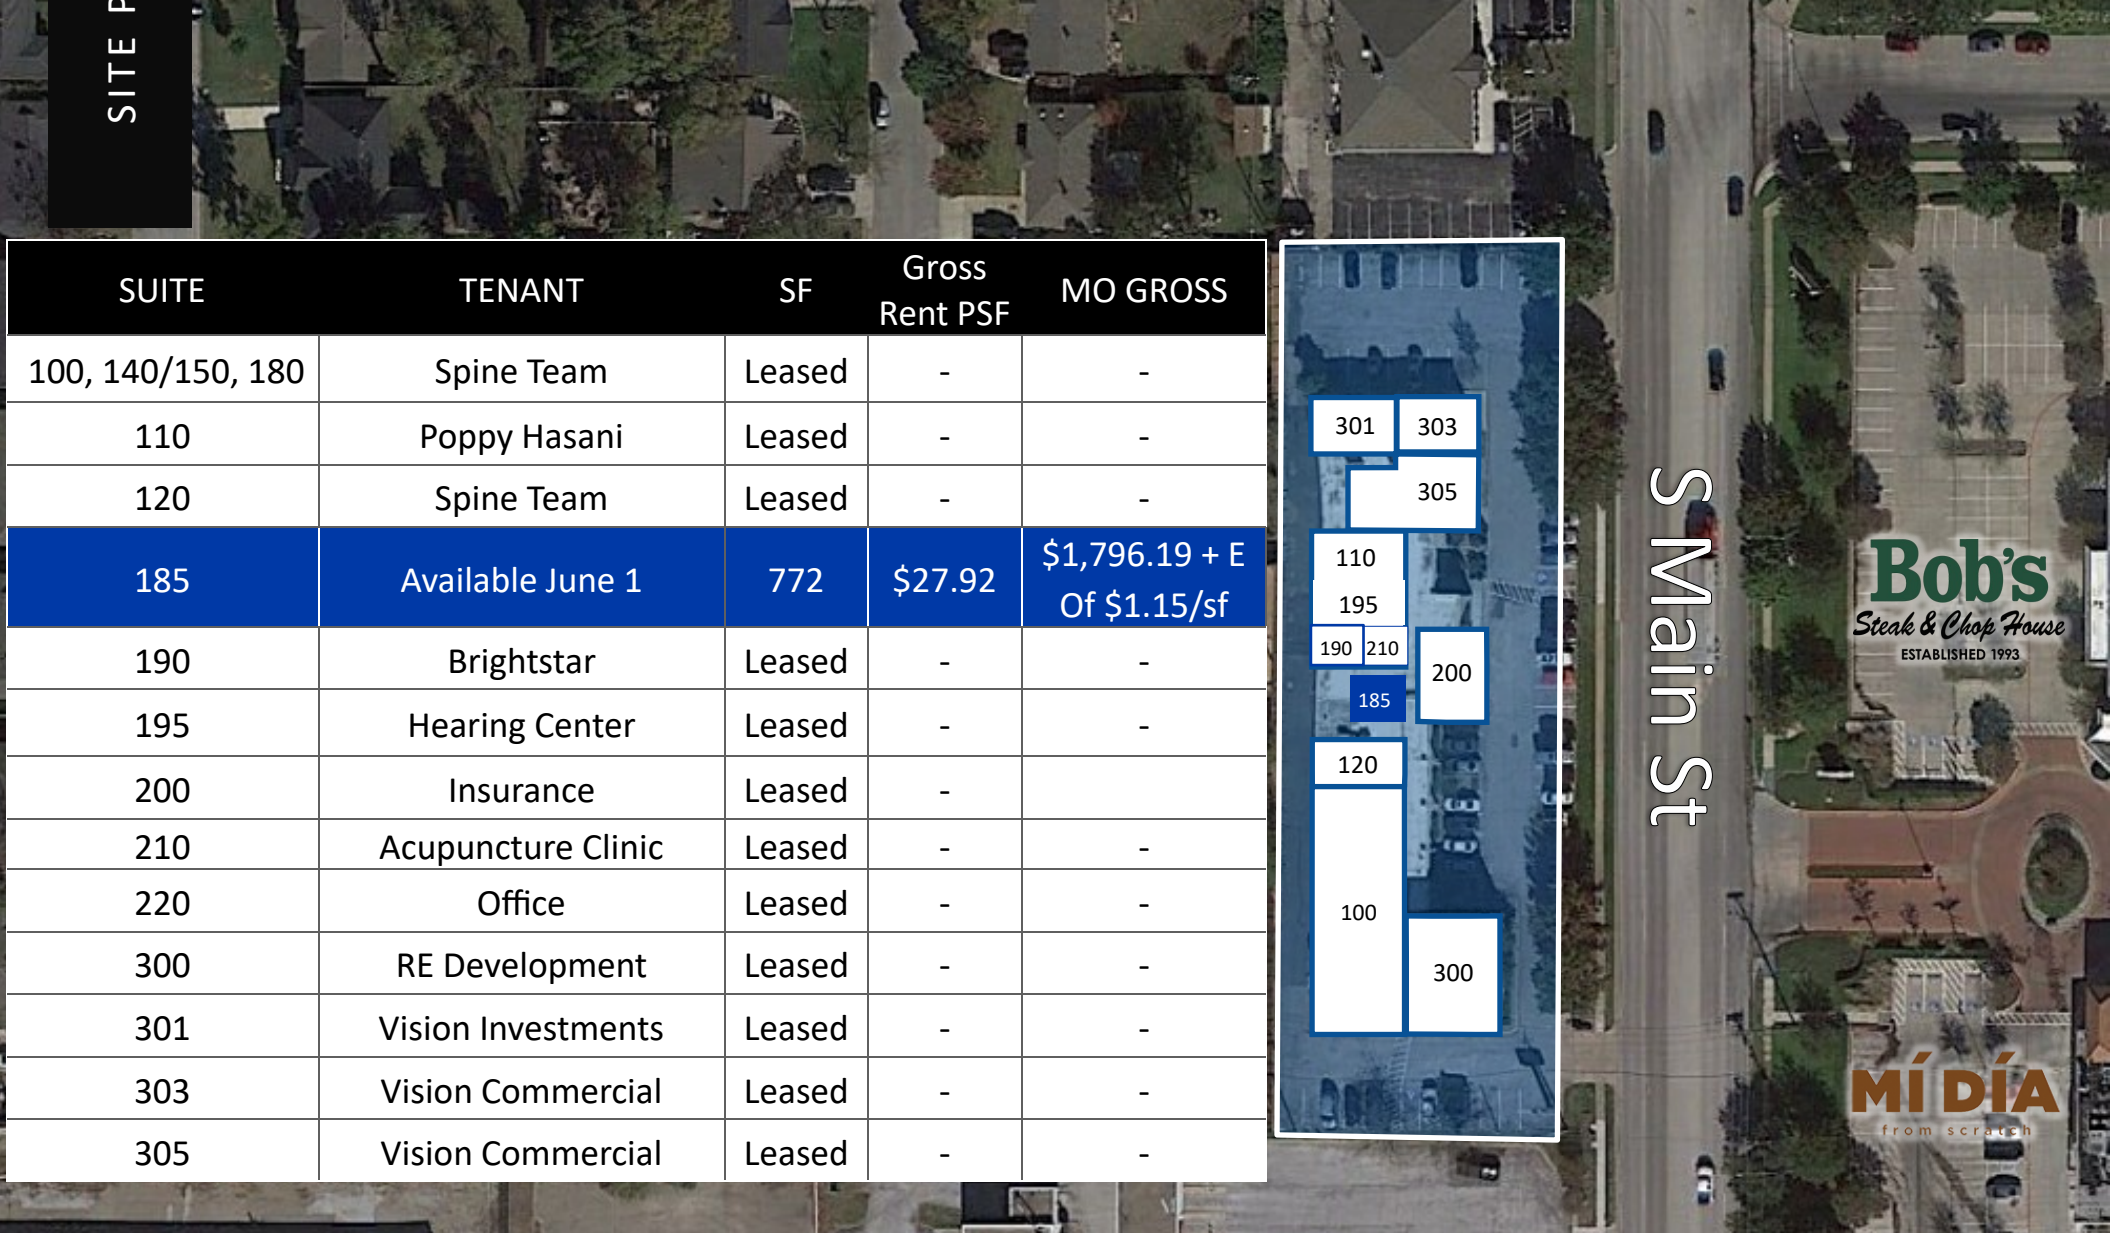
SITE P

| SUITE | TENANT | SF | Gross Rent PSF | MO GROSS |
|---|---|---|---|---|
| 100, 140/150, 180 | Spine Team | Leased | - | - |
| 110 | Poppy Hasani | Leased | - | - |
| 120 | Spine Team | Leased | - | - |
| 185 | Available June 1 | 772 | \$27.92 | \$1,796.19 + E Of \$1.15/sf |
| 190 | Brightstar | Leased | - | - |
| 195 | Hearing Center | Leased | - | - |
| 200 | Insurance | Leased | - | |
| 210 | Acupuncture Clinic | Leased | - | - |
| 220 | Office | Leased | - | - |
| 300 | RE Development | Leased | - | - |
| 301 | Vision Investments | Leased | - | - |
| 303 | Vision Commercial | Leased | - | - |
| 305 | Vision Commercial | Leased | - | - |

301
303
305
110
195
190
210
200
185
120
100
300

S Main St

Bob's
Steak & Chop House
ESTABLISHED 1993

MÍ DÍA
from scratch